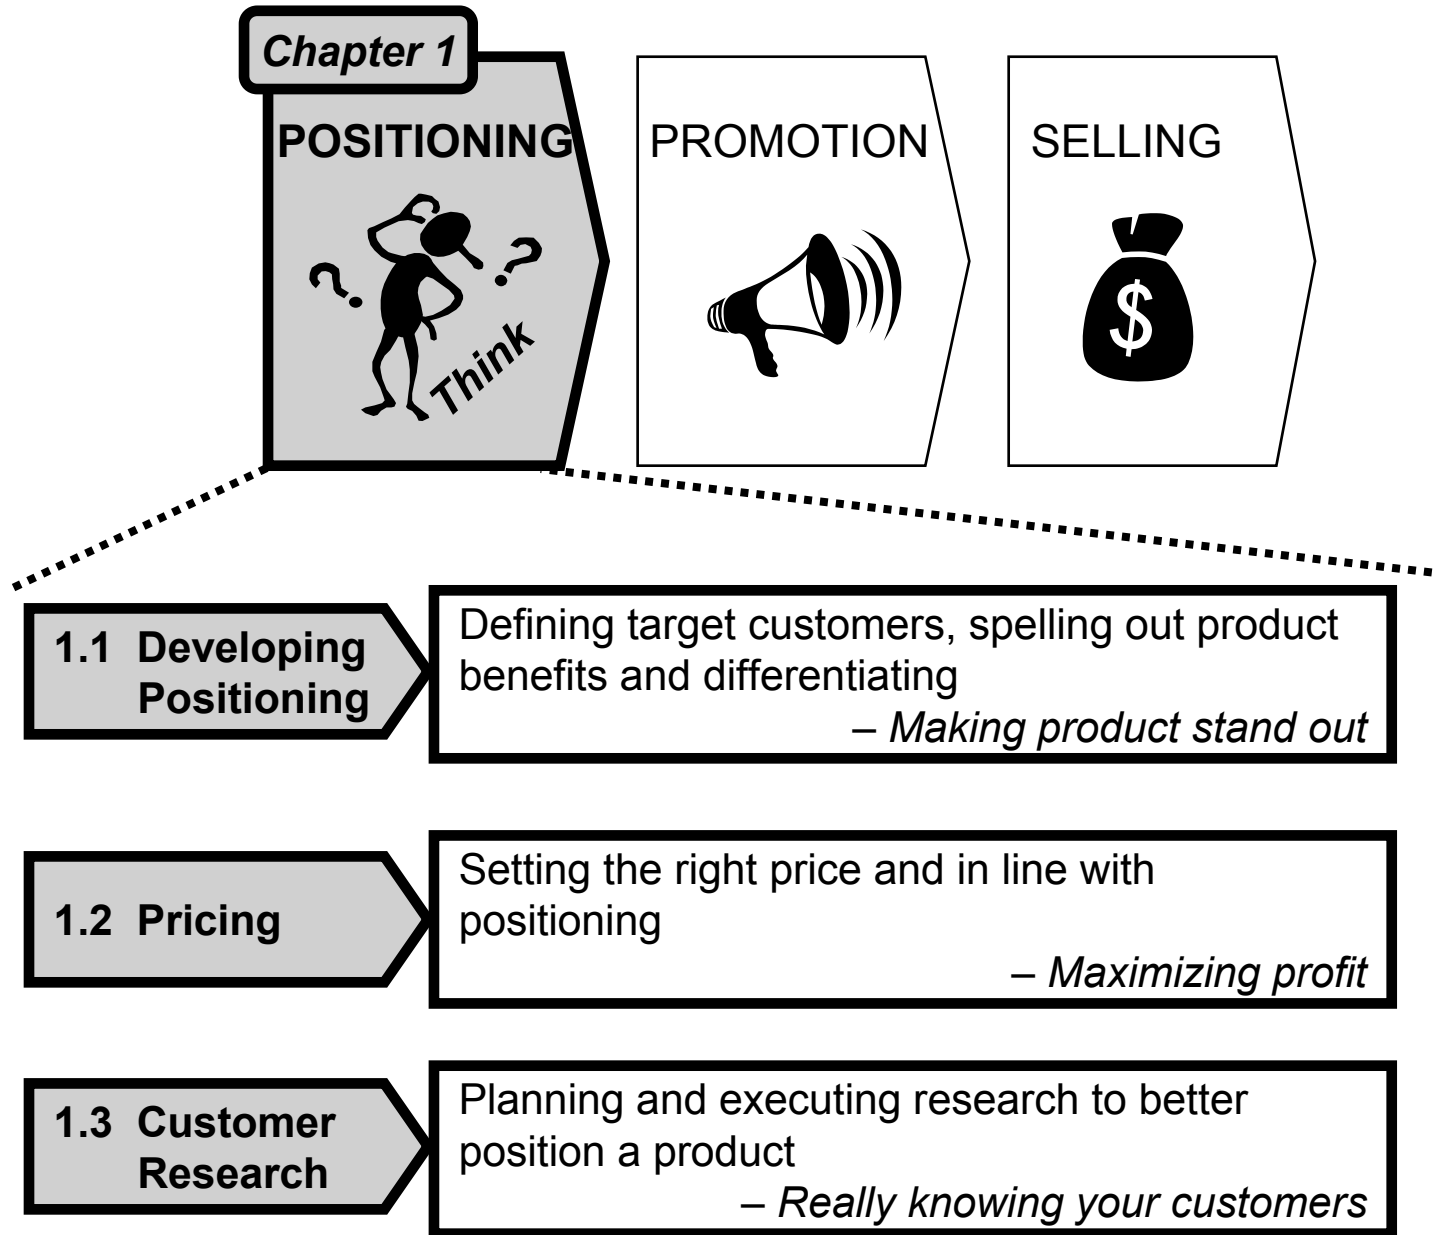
Chapter 1

POSITIONING

Think

PROMOTION

SELLING

$

1.1 Developing Positioning

Defining target customers, spelling out product benefits and differentiating

– Making product stand out

1.2 Pricing

Setting the right price and in line with positioning

– Maximizing profit

1.3 Customer Research

Planning and executing research to better position a product

– Really knowing your customers